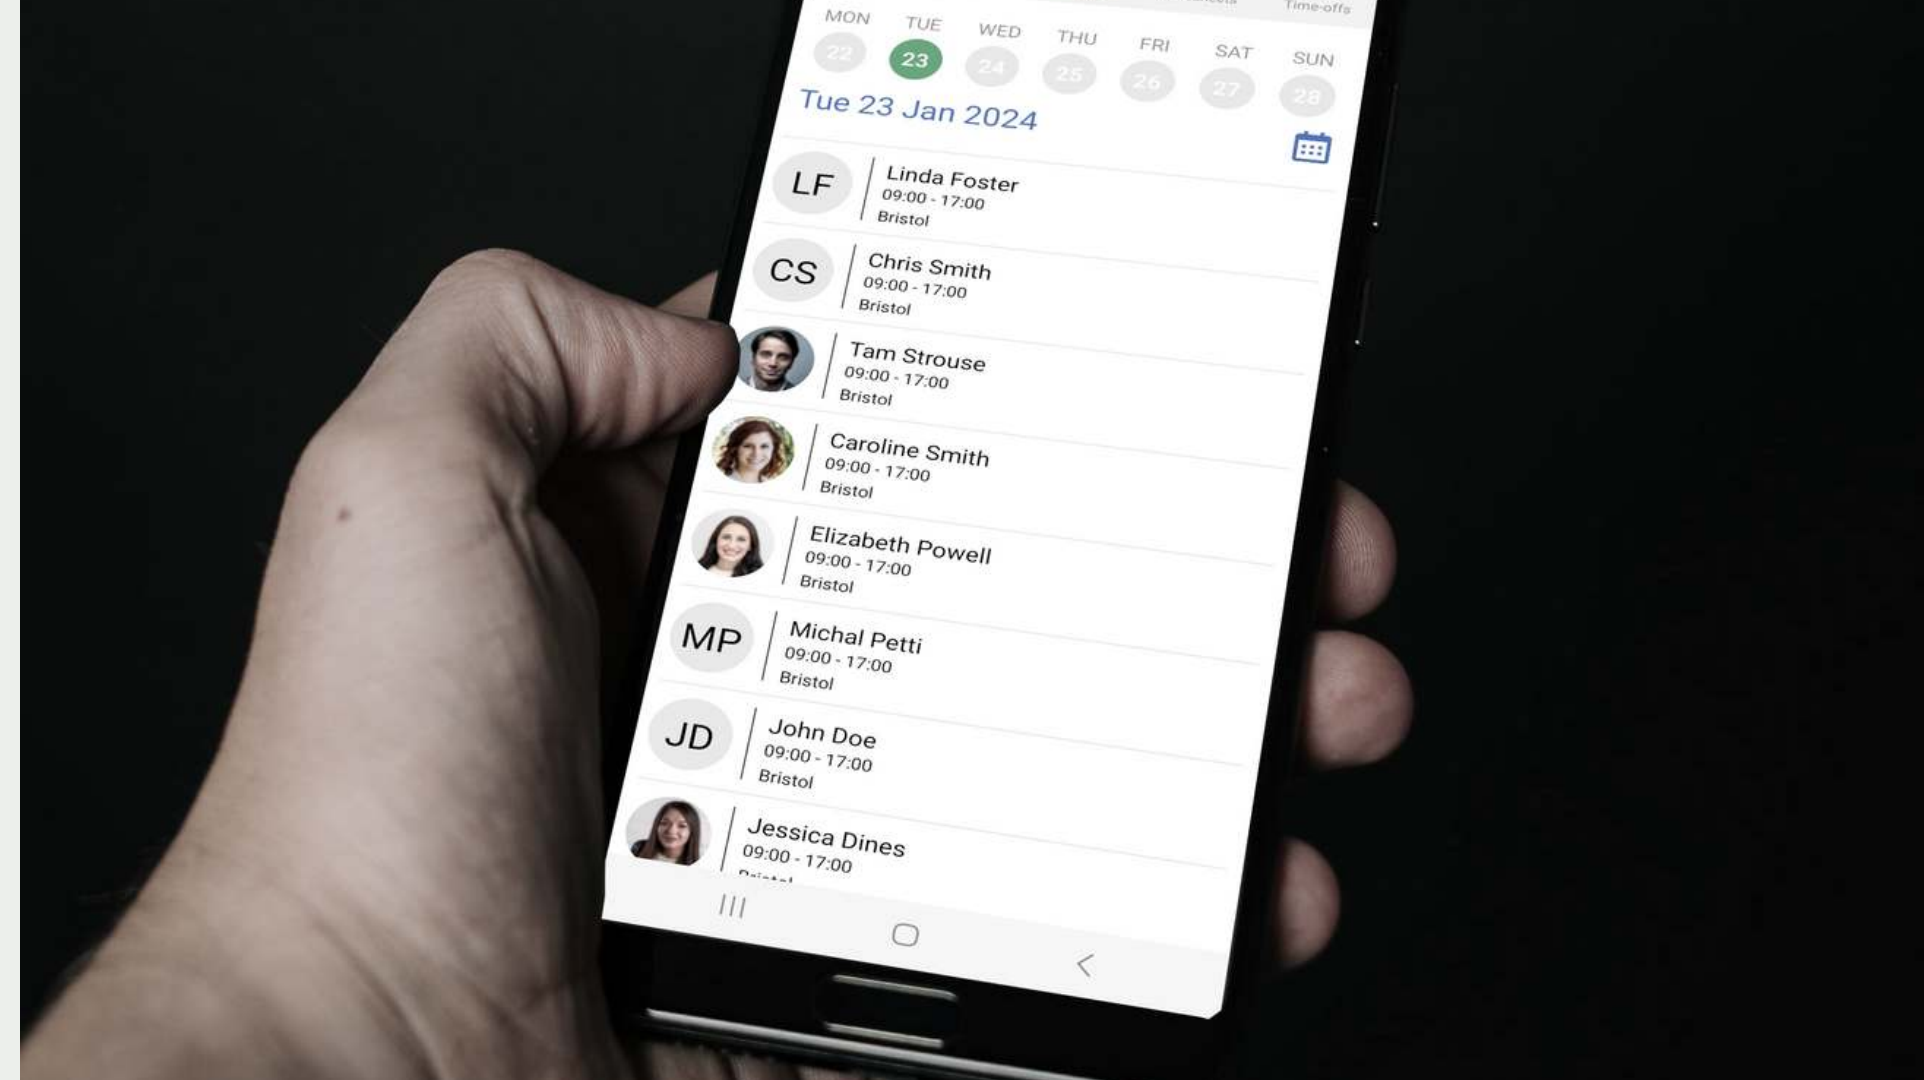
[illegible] Time-offs

MON 22
TUE 23
WED 24
THU 25
FRI 26
SAT 27
SUN 28

Tue 23 Jan 2024

LF
Linda Foster
09:00 - 17:00
Bristol

CS
Chris Smith
09:00 - 17:00
Bristol

Tam Strouse
09:00 - 17:00
Bristol

Caroline Smith
09:00 - 17:00
Bristol

Elizabeth Powell
09:00 - 17:00
Bristol

MP
Michal Petti
09:00 - 17:00
Bristol

JD
John Doe
09:00 - 17:00
Bristol

Jessica Dines
09:00 - 17:00
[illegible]